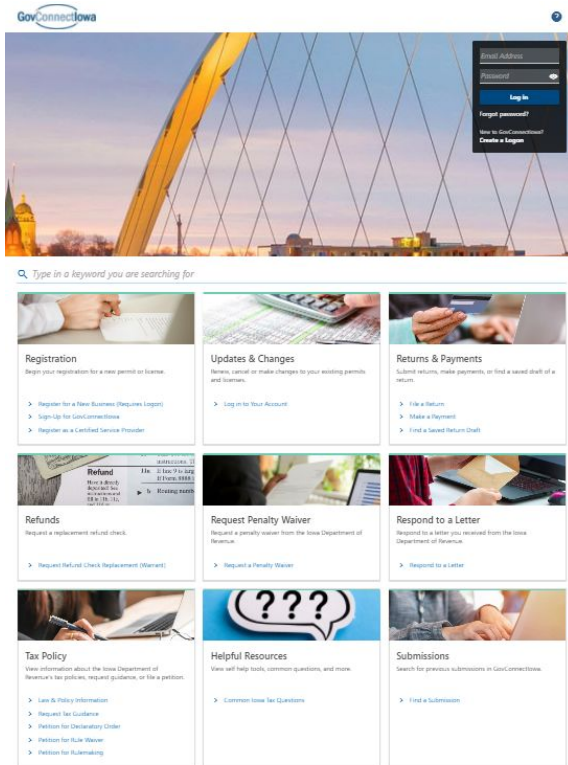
GovConnectIowa

?

Email Address

Password

Log in

Forgot password?

New to GovConnectIowa?
Create a Logon

Type in a keyword you are searching for

Registration
Begin your registration for a new permit or license.

> Register for a New Business (Requires Logon)
> Sign Up for GovConnectIowa
> Register as a Certified Service Provider

Updates & Changes
Renew, cancel or make changes to your existing permits and licenses.

> Log in to Your Account

Returns & Payments
Submit returns, make payments, or find a saved draft of a return.

> File a Return
> Make a Payment
> Find a Saved Return Draft

Refund

Refunds
Request a replacement refund check.

> Request Refund Check Replacement (Warrant)

Request Penalty Waiver
Request a penalty waiver from the Iowa Department of Revenue.

> Request a Penalty Waiver

Respond to a Letter
Respond to a letter you received from the Iowa Department of Revenue.

> Respond to a Letter

Tax Policy
View information about the Iowa Department of Revenue's tax policies, request guidance, or file a petition.

> Law & Policy Information
> Request Tax Guidance
> Petition for Declaratory Order
> Petition for Rule Waiver
> Petition for Rulemaking

???

Helpful Resources
View self help tools, common questions, and more.

> Common Iowa Tax Questions

Submissions
Search for previous submissions in GovConnectIowa.

> Find a Submission